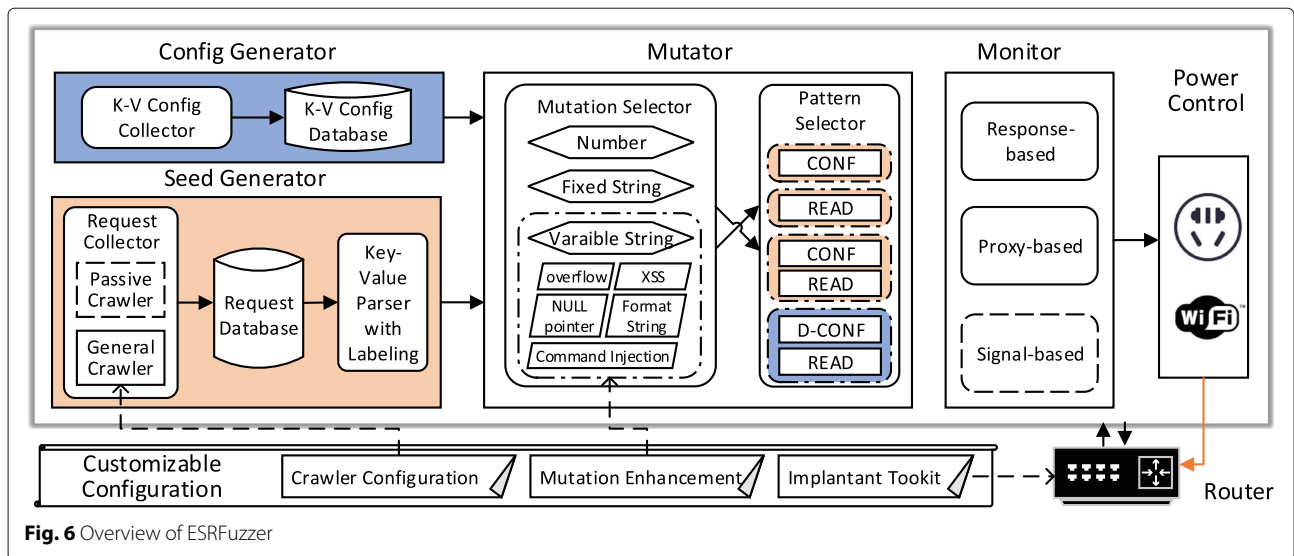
Config Generator

K-V Config Collector

K-V Config Database

Seed Generator

Request Collector

Passive Crawler

General Crawler

Request Database

Key-Value Parser with Labeling

Mutator

Mutation Selector

Number

Fixed String

Varaible String

overflow

XSS

NULL pointer

Format String

Command Injection

Pattern Selector

CONF

READ

CONF

READ

D-CONF

READ

Monitor

Response-based

Proxy-based

Signal-based

Power Control

WiFi

Customizable Configuration

Crawler Configuration

Mutation Enhancement

Implantant Tookit

Router

Fig. 6 Overview of ESRFuzzer